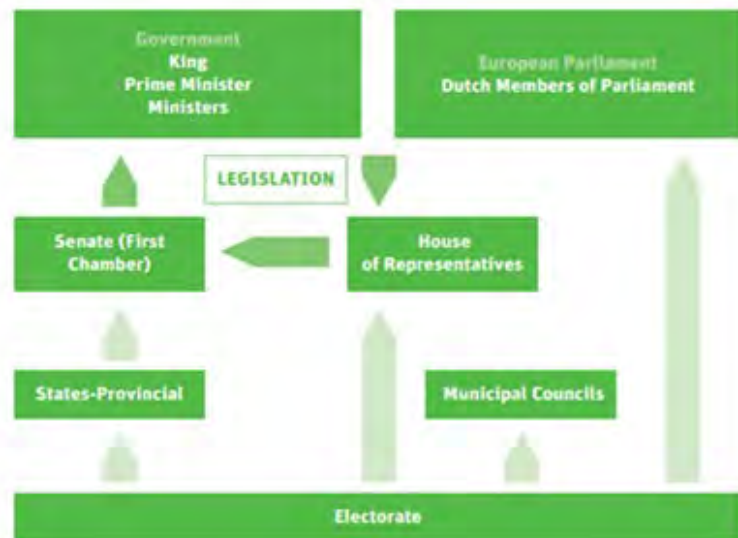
Government
King
Prime Minister
Ministers

European Parliament
Dutch Members of Parliament

LEGISLATION

Senate (First Chamber)

House of Representatives

States-Provincial

Municipal Councils

Electorate